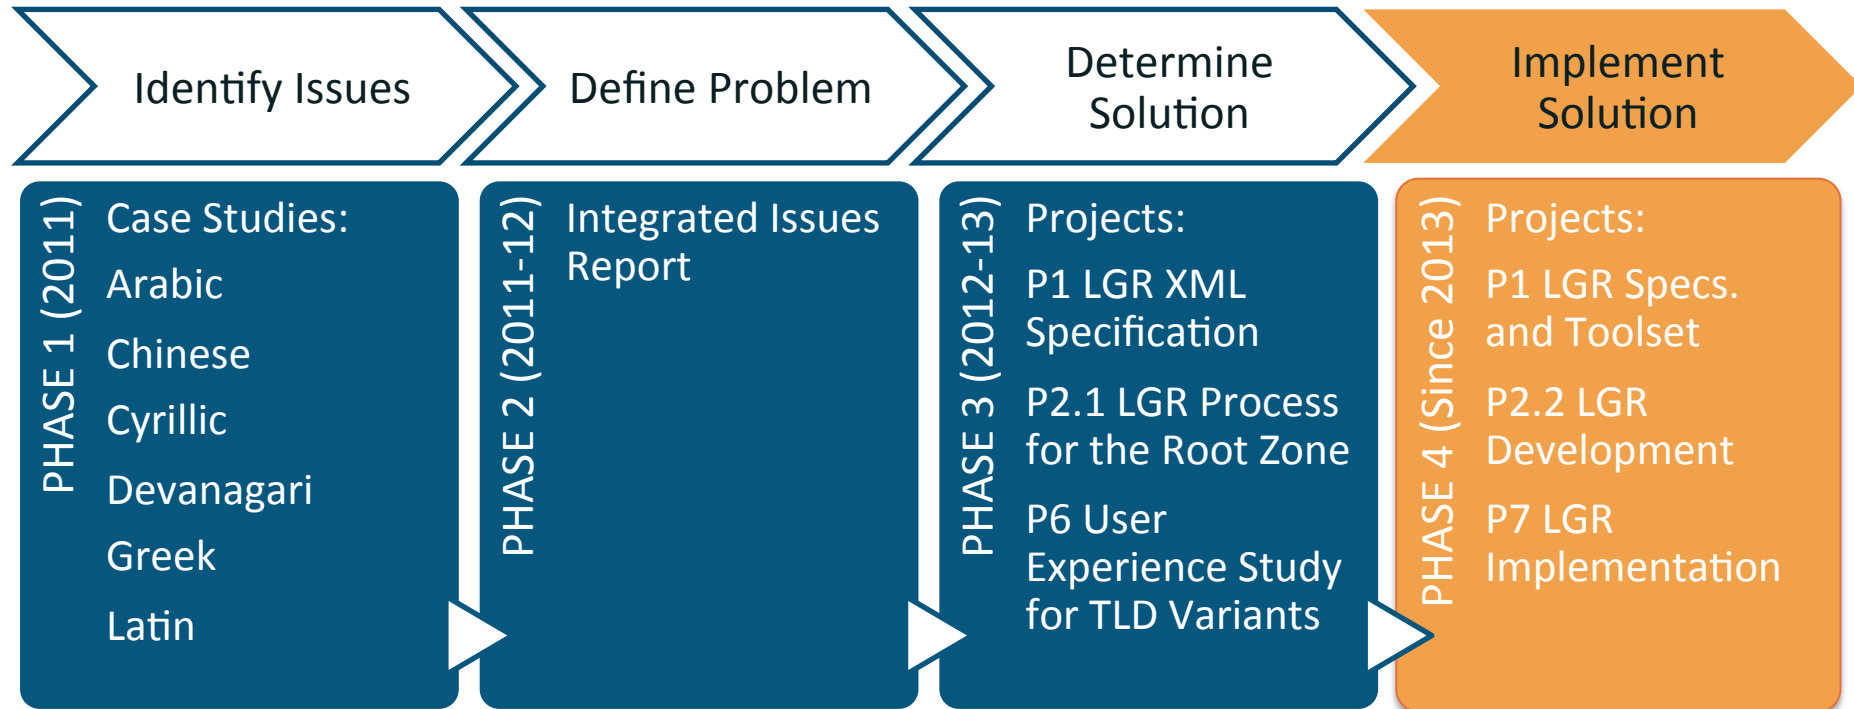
Identify Issues

Define Problem

Determine Solution

Implement Solution

PHASE 1 (2011)

Case Studies:
Arabic
Chinese
Cyrillic
Devanagari
Greek
Latin

PHASE 2 (2011-12)

Integrated Issues Report

PHASE 3 (2012-13)

Projects:
P1 LGR XML Specification
P2.1 LGR Process for the Root Zone
P6 User Experience Study for TLD Variants

PHASE 4 (Since 2013)

Projects:
P1 LGR Specs. and Toolset
P2.2 LGR Development
P7 LGR Implementation